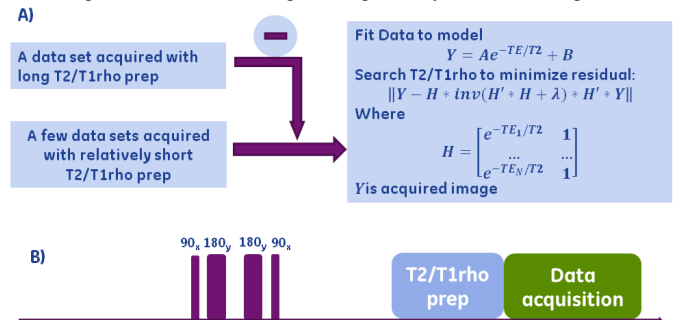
A)

A data set acquired with long T2/T1rho prep

A few data sets acquired with relatively short T2/T1rho prep

Fit Data to model
$Y = Ae^{-TE/T2} + B$
Search T2/T1rho to minimize residual:
$\|Y - H * inv(H' * H + \lambda) * H' * Y\|$
Where
$H = \begin{bmatrix} e^{-TE_1/T2} & 1 \\ ... & ... \\ e^{-TE_N/T2} & 1 \end{bmatrix}$
$Y$ is acquired image

B)

$90_x$ $180_y$ $180_y$ $90_x$

T2/T1rho prep

Data acquisition